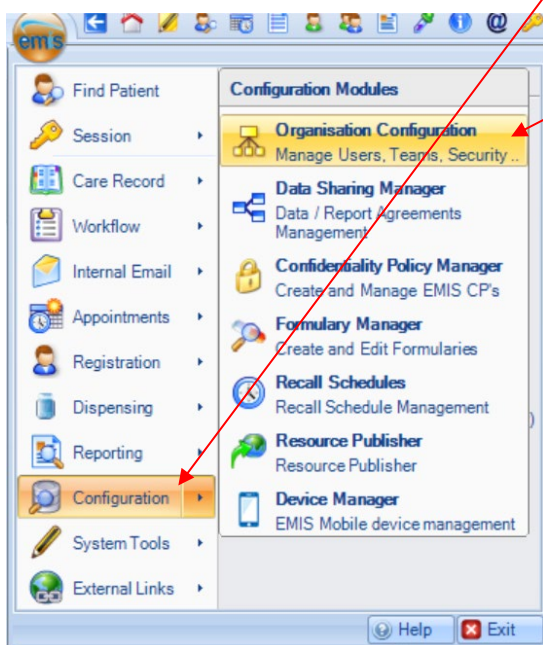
emis

Find Patient
Session
Care Record
Workflow
Internal Email
Appointments
Registration
Dispensing
Reporting
Configuration
System Tools
External Links

Configuration Modules

Organisation Configuration
Manage Users, Teams, Security ..

Data Sharing Manager
Data / Report Agreements Management

Confidentiality Policy Manager
Create and Manage EMIS CP's

Formulary Manager
Create and Edit Formularies

Recall Schedules
Recall Schedule Management

Resource Publisher
Resource Publisher

Device Manager
EMIS Mobile device management

Help
Exit